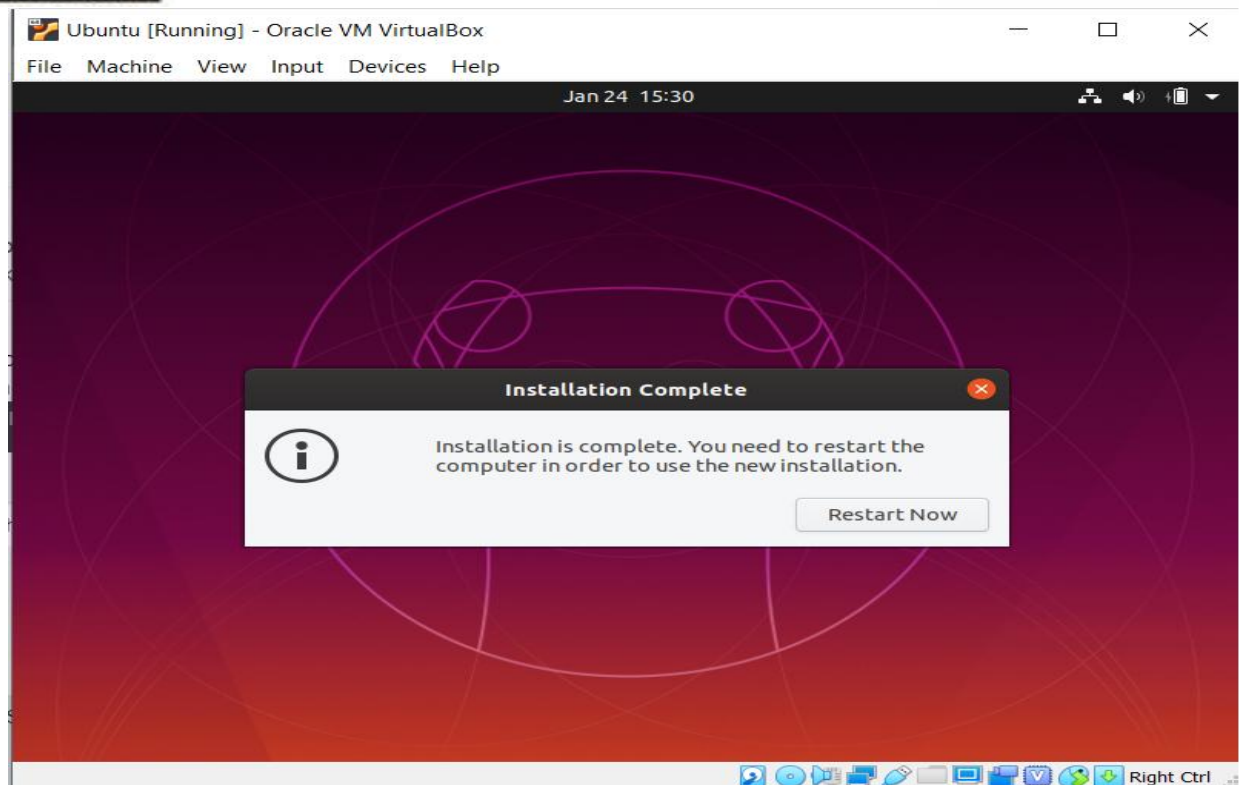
Ubuntu [Running] - Oracle VM VirtualBox

File Machine View Input Devices Help

Jan 24 15:30

Installation Complete

Installation is complete. You need to restart the computer in order to use the new installation.

Restart Now

Right Ctrl